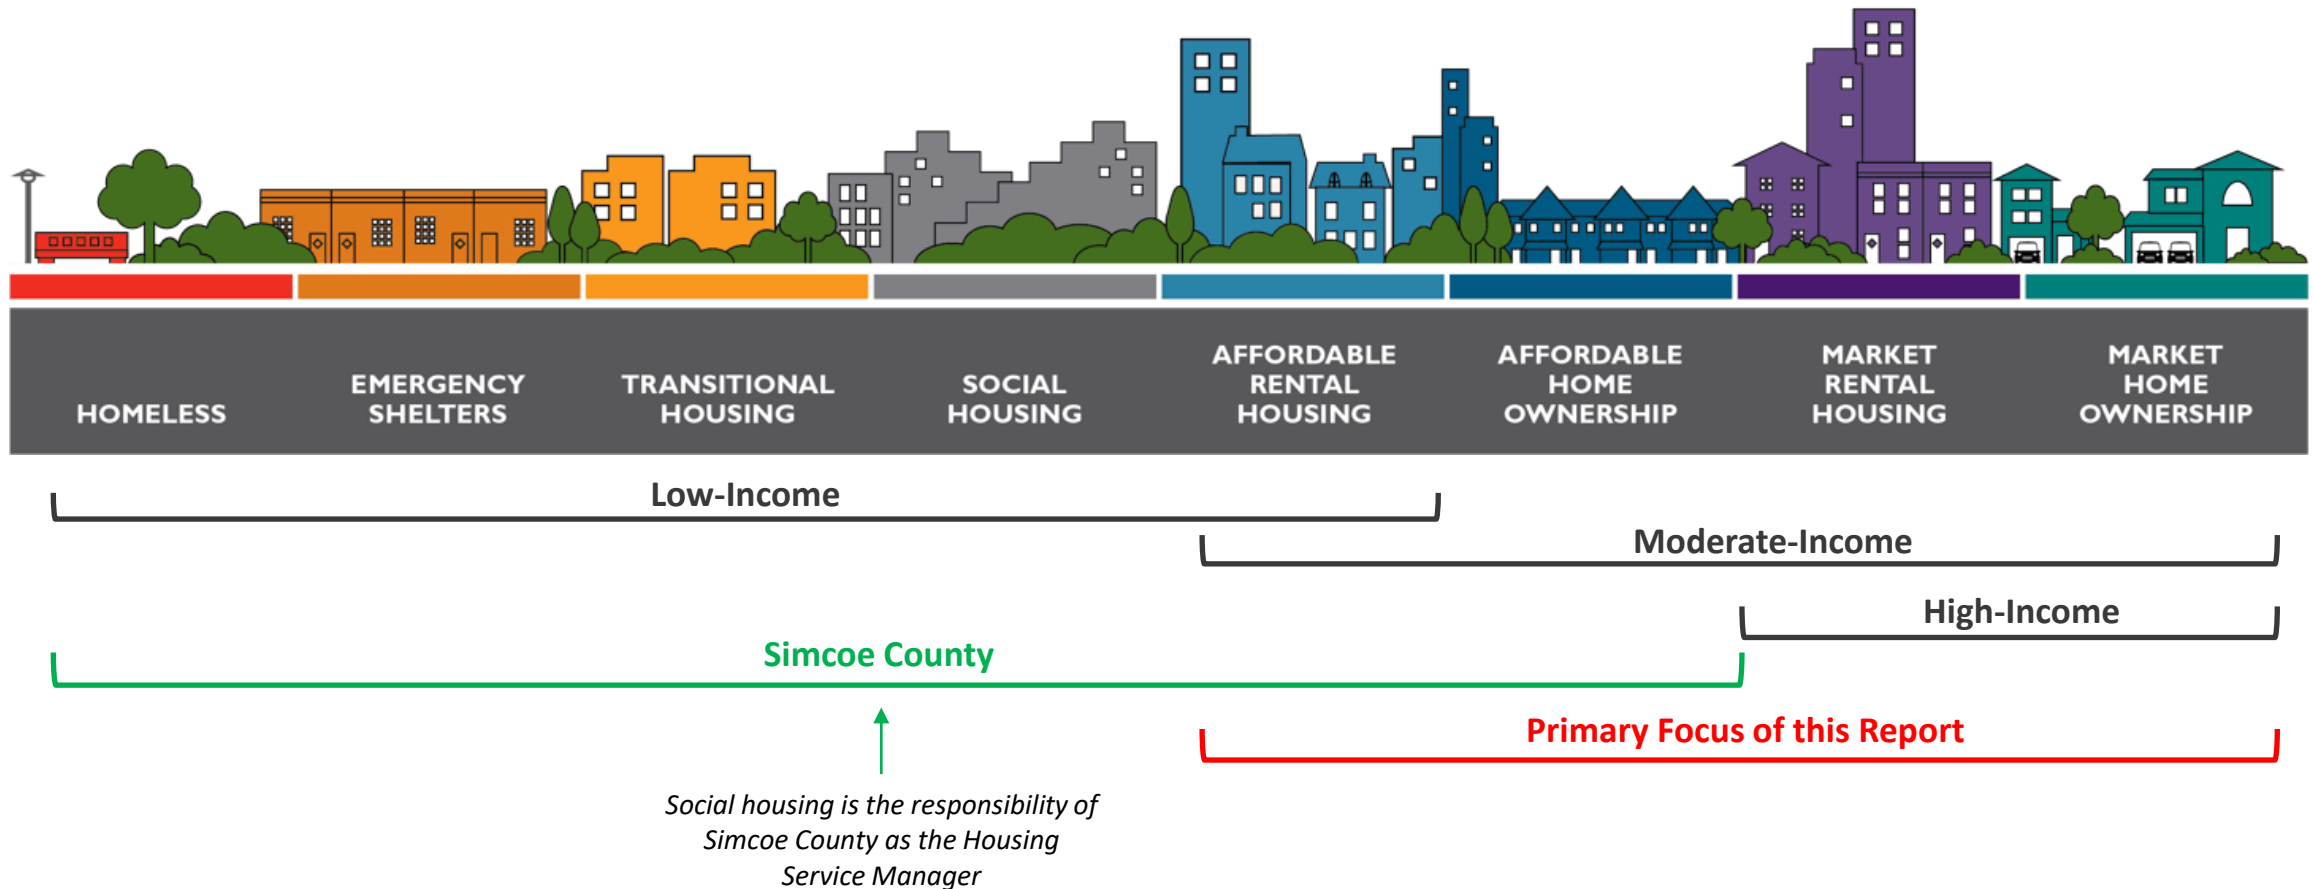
HOMELESS

EMERGENCY SHELTERS

TRANSITIONAL HOUSING

SOCIAL HOUSING

AFFORDABLE RENTAL HOUSING

AFFORDABLE HOME OWNERSHIP

MARKET RENTAL HOUSING

MARKET HOME OWNERSHIP

Low-Income

Moderate-Income

High-Income

Simcoe County

Primary Focus of this Report

Social housing is the responsibility of Simcoe County as the Housing Service Manager